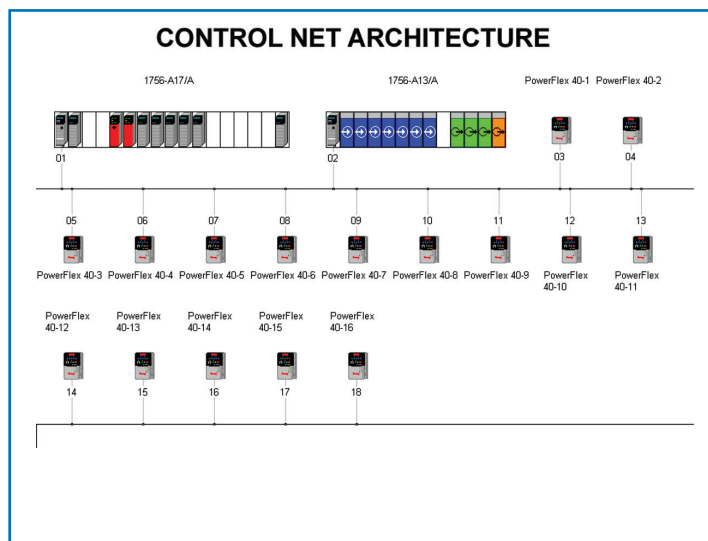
CONTROL NET ARCHITECTURE

1756-A17/A

1756-A13/A

PowerFlex 40-1 PowerFlex 40-2

01

02

03

04

05

06

07

08

09

10

11

12

13

PowerFlex 40-3 PowerFlex 40-4 PowerFlex 40-5 PowerFlex 40-6 PowerFlex 40-7 PowerFlex 40-8 PowerFlex 40-9 PowerFlex 40-10 PowerFlex 40-11

PowerFlex 40-12 PowerFlex 40-13 PowerFlex 40-14 PowerFlex 40-15 PowerFlex 40-16

14

15

16

17

18